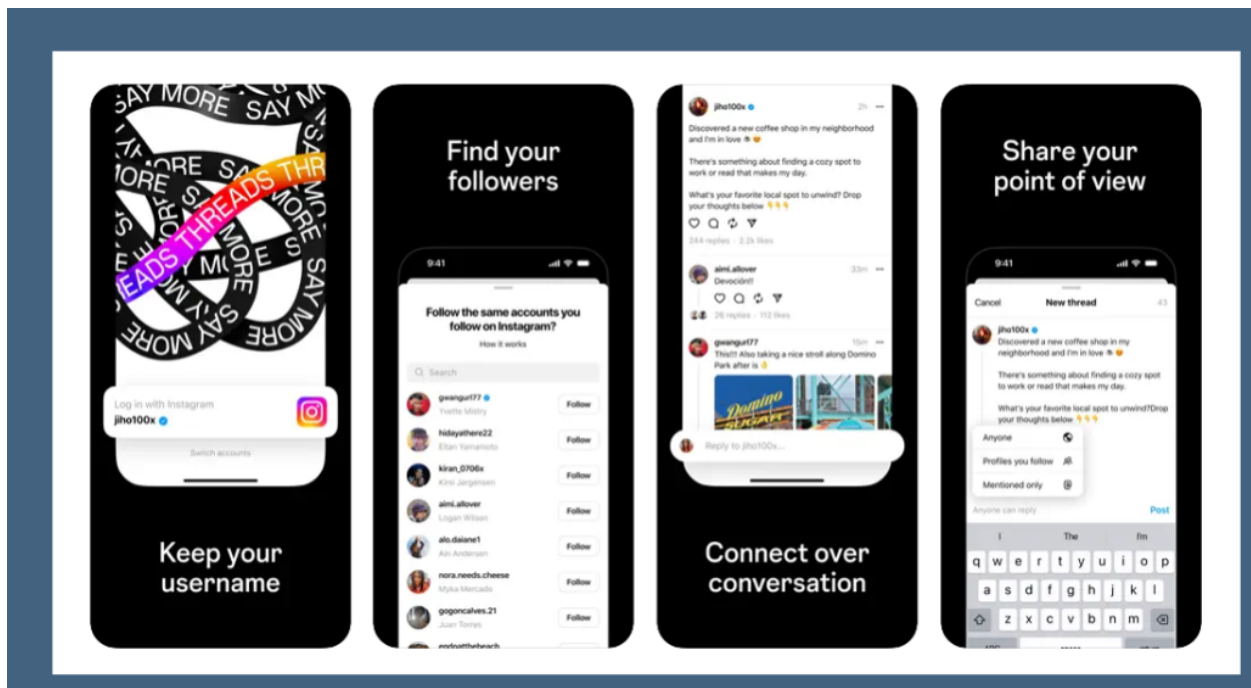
SAY MORE SAY MORE
SAY MORE THREADS THR
EADS THREADS SAY MORE
SAY MORE

Log in with Instagram
jiho100x

Switch accounts

Keep your username

Find your followers

9:41

Follow the same accounts you follow on Instagram?
How it works

Search

gwangurl77
Yvette Mistry
Follow

hidayathere22
Eitan Yamamoto
Follow

kiran_0706x
Kirsi Jørgensen
Follow

aimi.allover
Logan Wilson
Follow

alo.daiane1
Ain Andersen
Follow

nora.needs.cheese
Myka Mercado
Follow

gogoncalves.21
Juan Torres
Follow

endoatthebeach

jiho100x 2h
Discovered a new coffee shop in my neighborhood and I'm in love

There's something about finding a cozy spot to work or read that makes my day.

What's your favorite local spot to unwind? Drop your thoughts below

244 replies · 2.2k likes

aimi.allover 33m
Devoción!!

26 replies · 112 likes

gwangurl77 15m
This!!! Also taking a nice stroll along Domino Park after is

Domino Sugar

Reply to jiho100x...

Connect over conversation

Share your point of view

9:41

Cancel New thread 43

jiho100x
Discovered a new coffee shop in my neighborhood and I'm in love

There's something about finding a cozy spot to work or read that makes my day.

What's your favorite local spot to unwind?Drop your thoughts below

Anyone
Profiles you follow
Mentioned only

Anyone can reply Post

I The I'm
q w e r t y u i o p
a s d f g h j k l
z x c v b n m